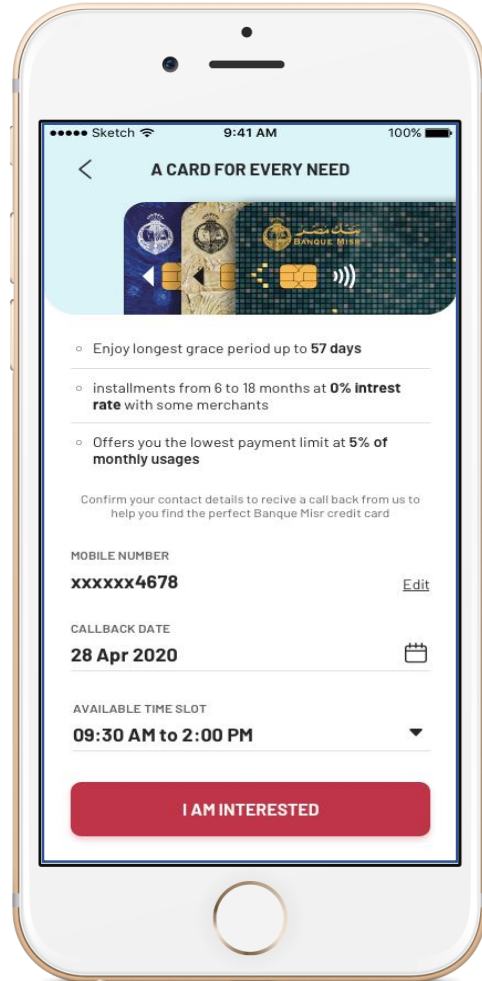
●●●●● Sketch 9:41 AM 100%

<

A CARD FOR EVERY NEED

بنك مصر BANQUE MISR

Enjoy longest grace period up to **57 days**

installments from 6 to 18 months at **0% intrest rate** with some merchants

Offers you the lowest payment limit at **5% of monthly usages**

Confirm your contact details to recive a call back from us to help you find the perfect Banque Misr credit card

MOBILE NUMBER

xxxxxx4678

Edit

CALLBACK DATE

28 Apr 2020

AVAILABLE TIME SLOT

09:30 AM to 2:00 PM

I AM INTERESTED